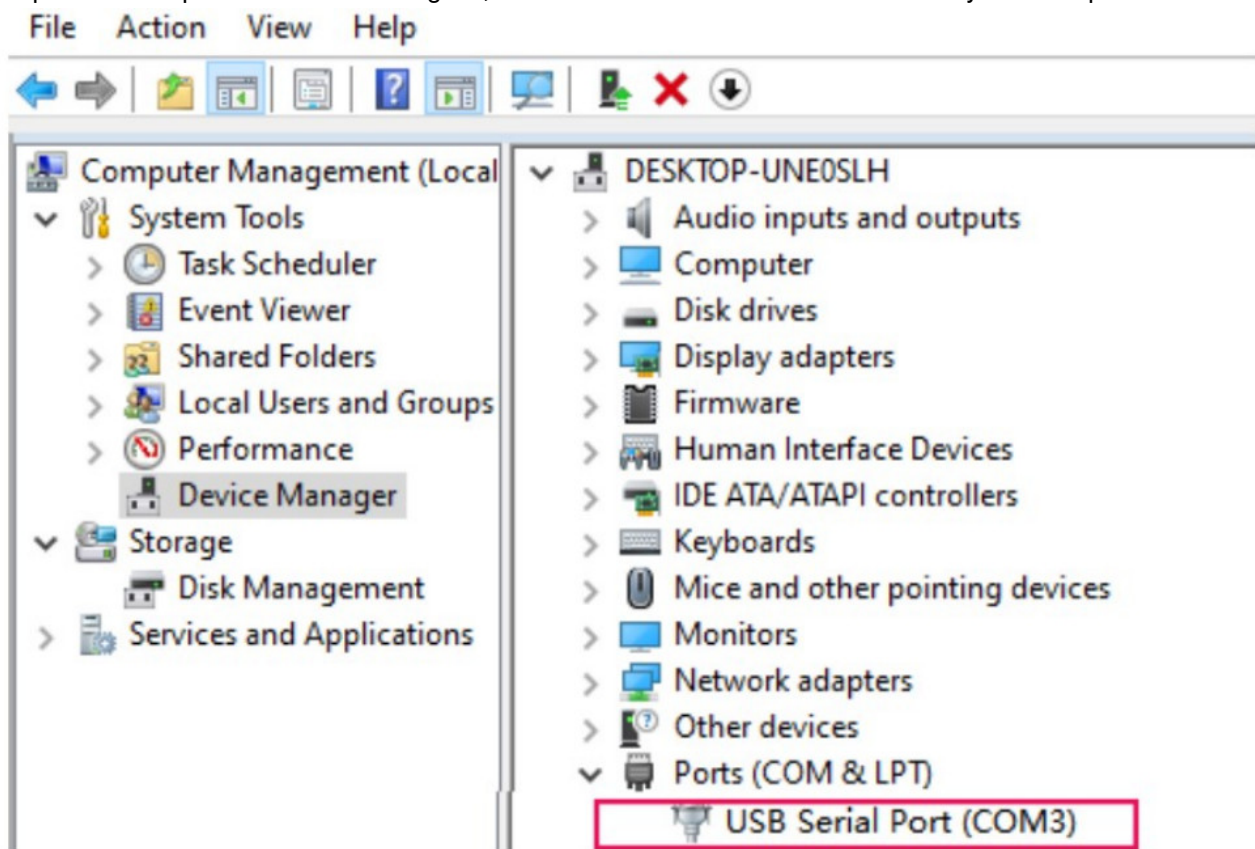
File Action View Help

Computer Management (Local
System Tools
Task Scheduler
Event Viewer
Shared Folders
Local Users and Groups
Performance
Device Manager
Storage
Disk Management
Services and Applications

DESKTOP-UNE0SLH
Audio inputs and outputs
Computer
Disk drives
Display adapters
Firmware
Human Interface Devices
IDE ATA/ATAPI controllers
Keyboards
Mice and other pointing devices
Monitors
Network adapters
Other devices
Ports (COM & LPT)
USB Serial Port (COM3)